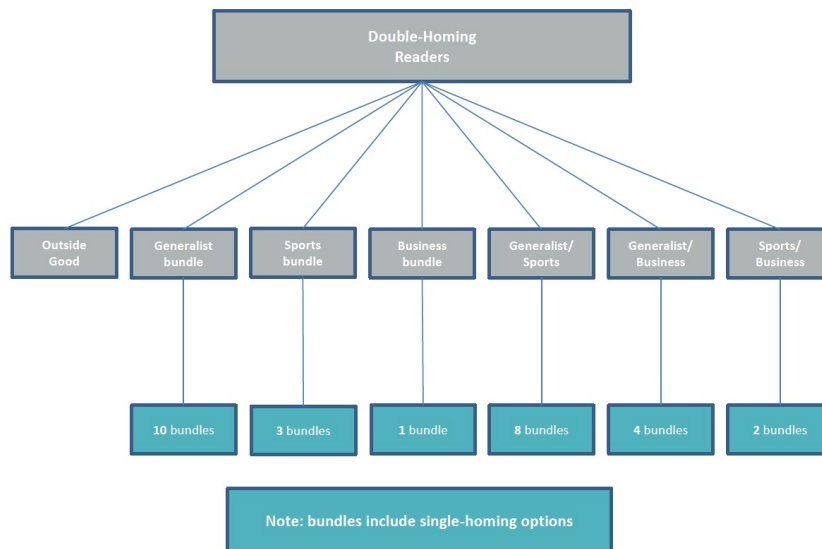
Double-Homing Readers

Outside Good

Generalist bundle

Sports bundle

Business bundle

Generalist/ Sports

Generalist/ Business

Sports/ Business

10 bundles

3 bundles

1 bundle

8 bundles

4 bundles

2 bundles

Note: bundles include single-homing options